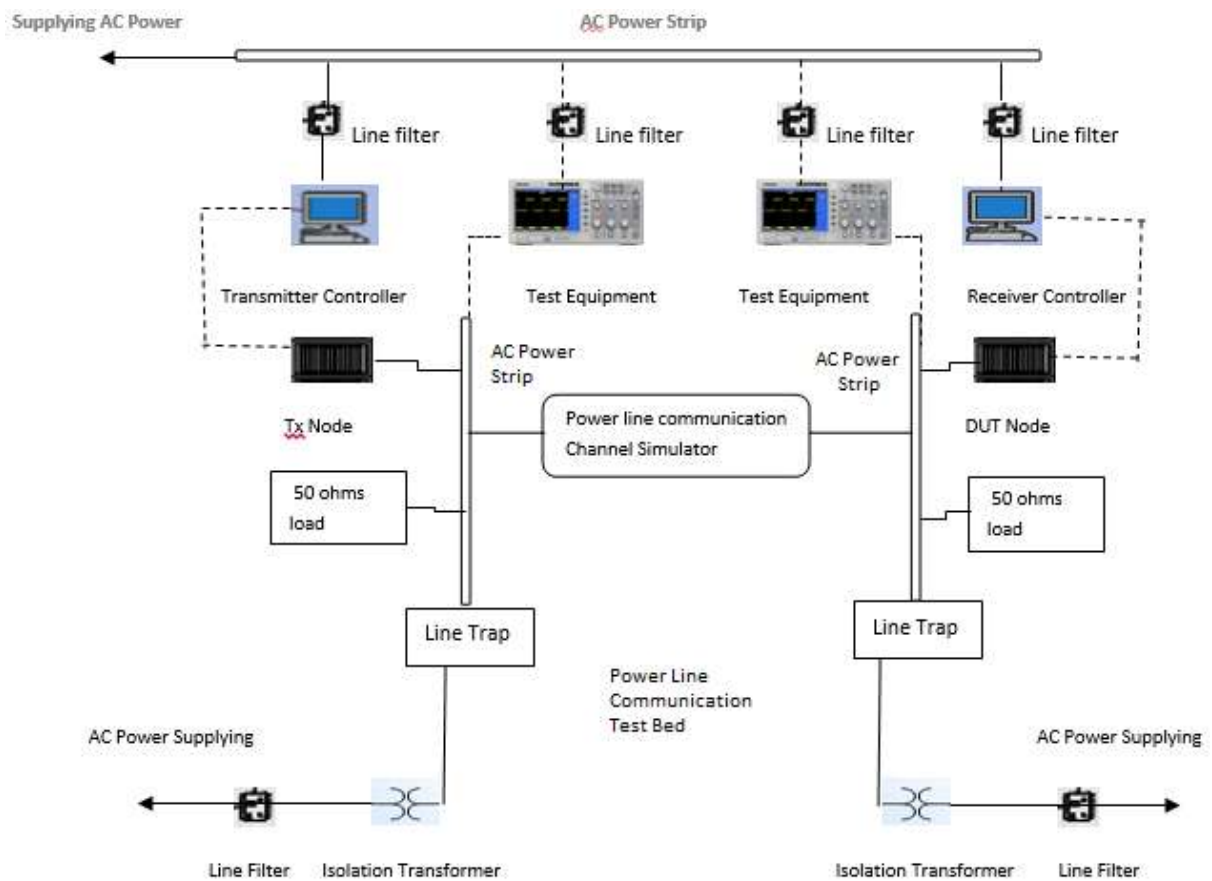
Supplying AC Power

AC Power Strip

Line filter

Line filter

Line filter

Line filter

Transmitter Controller

Test Equipment

Test Equipment

Receiver Controller

AC Power Strip

AC Power Strip

Tx Node

Power line communication Channel Simulator

DUT Node

50 ohms load

50 ohms load

Line Trap

Line Trap

Power Line Communication Test Bed

AC Power Supplying

AC Power Supplying

Line Filter

Isolation Transformer

Isolation Transformer

Line Filter